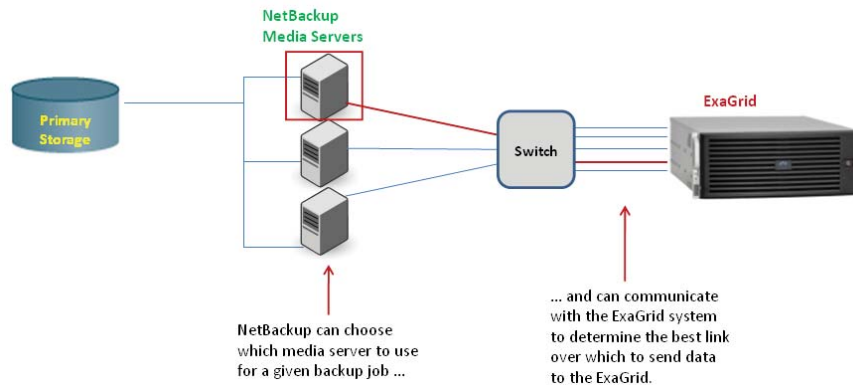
NetBackup
Media Servers

Primary Storage

Switch

ExaGrid

NetBackup can choose which media server to use for a given backup job ...

... and can communicate with the ExaGrid system to determine the best link over which to send data to the ExaGrid.